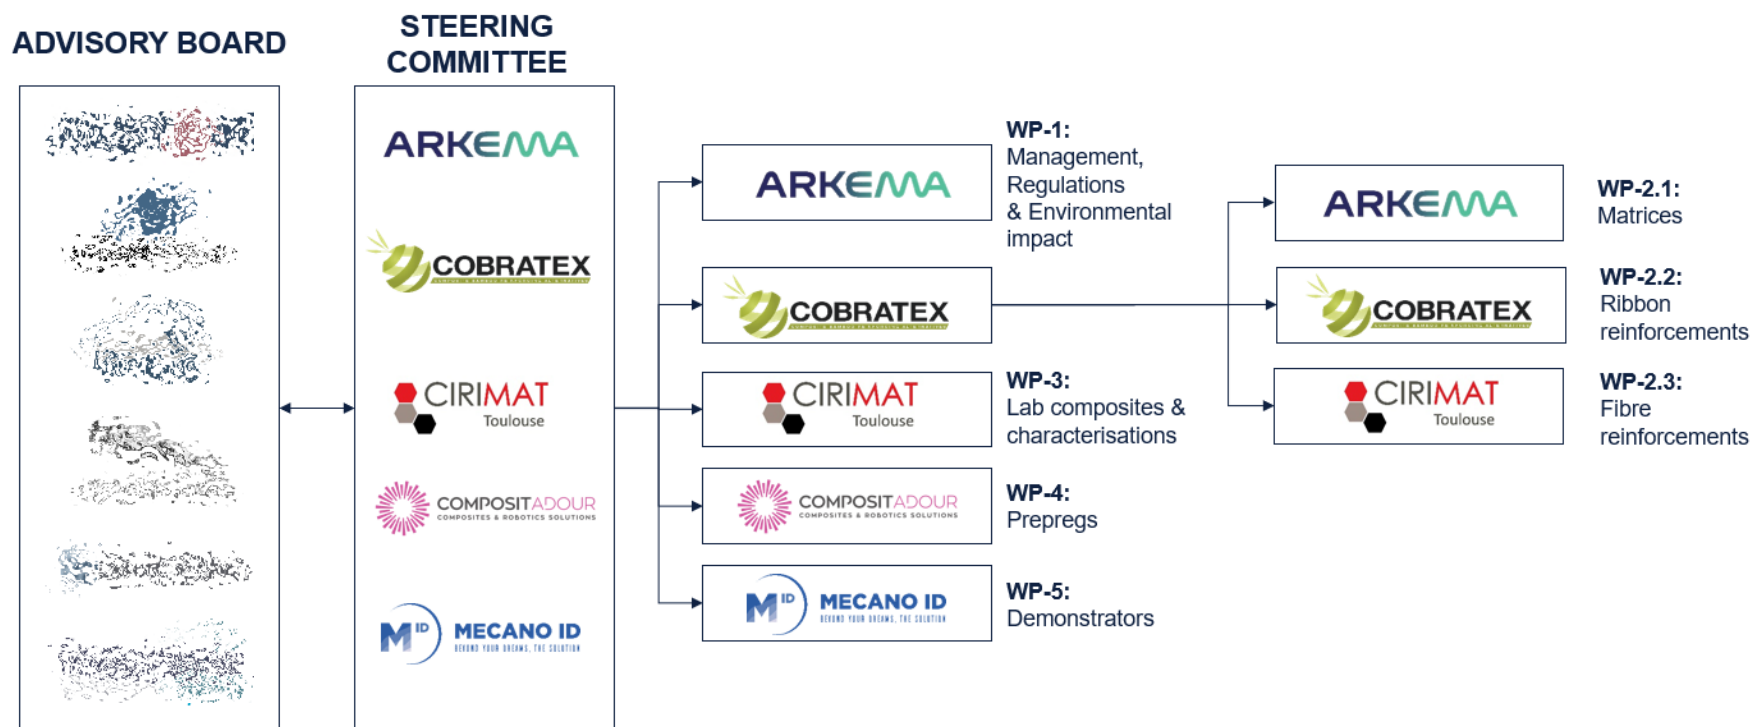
ADVISORY BOARD

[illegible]

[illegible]

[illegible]

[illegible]

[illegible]

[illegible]

STEERING COMMITTEE

ARKEMA

COBRATEX

CIRIMAT Toulouse

COMPOSITADOUR COMPOSITES & ROBOTICS SOLUTIONS

MID MECANO ID BEYOND YOUR DREAMS, THE SOLUTION

ARKEMA

WP-1: Management, Regulations & Environmental impact

COBRATEX

CIRIMAT Toulouse

WP-3: Lab composites & characterisations

COMPOSITADOUR COMPOSITES & ROBOTICS SOLUTIONS

WP-4: Prepregs

MID MECANO ID BEYOND YOUR DREAMS, THE SOLUTION

WP-5: Demonstrators

ARKEMA

WP-2.1: Matrices

COBRATEX

WP-2.2: Ribbon reinforcements

CIRIMAT Toulouse

WP-2.3: Fibre reinforcements